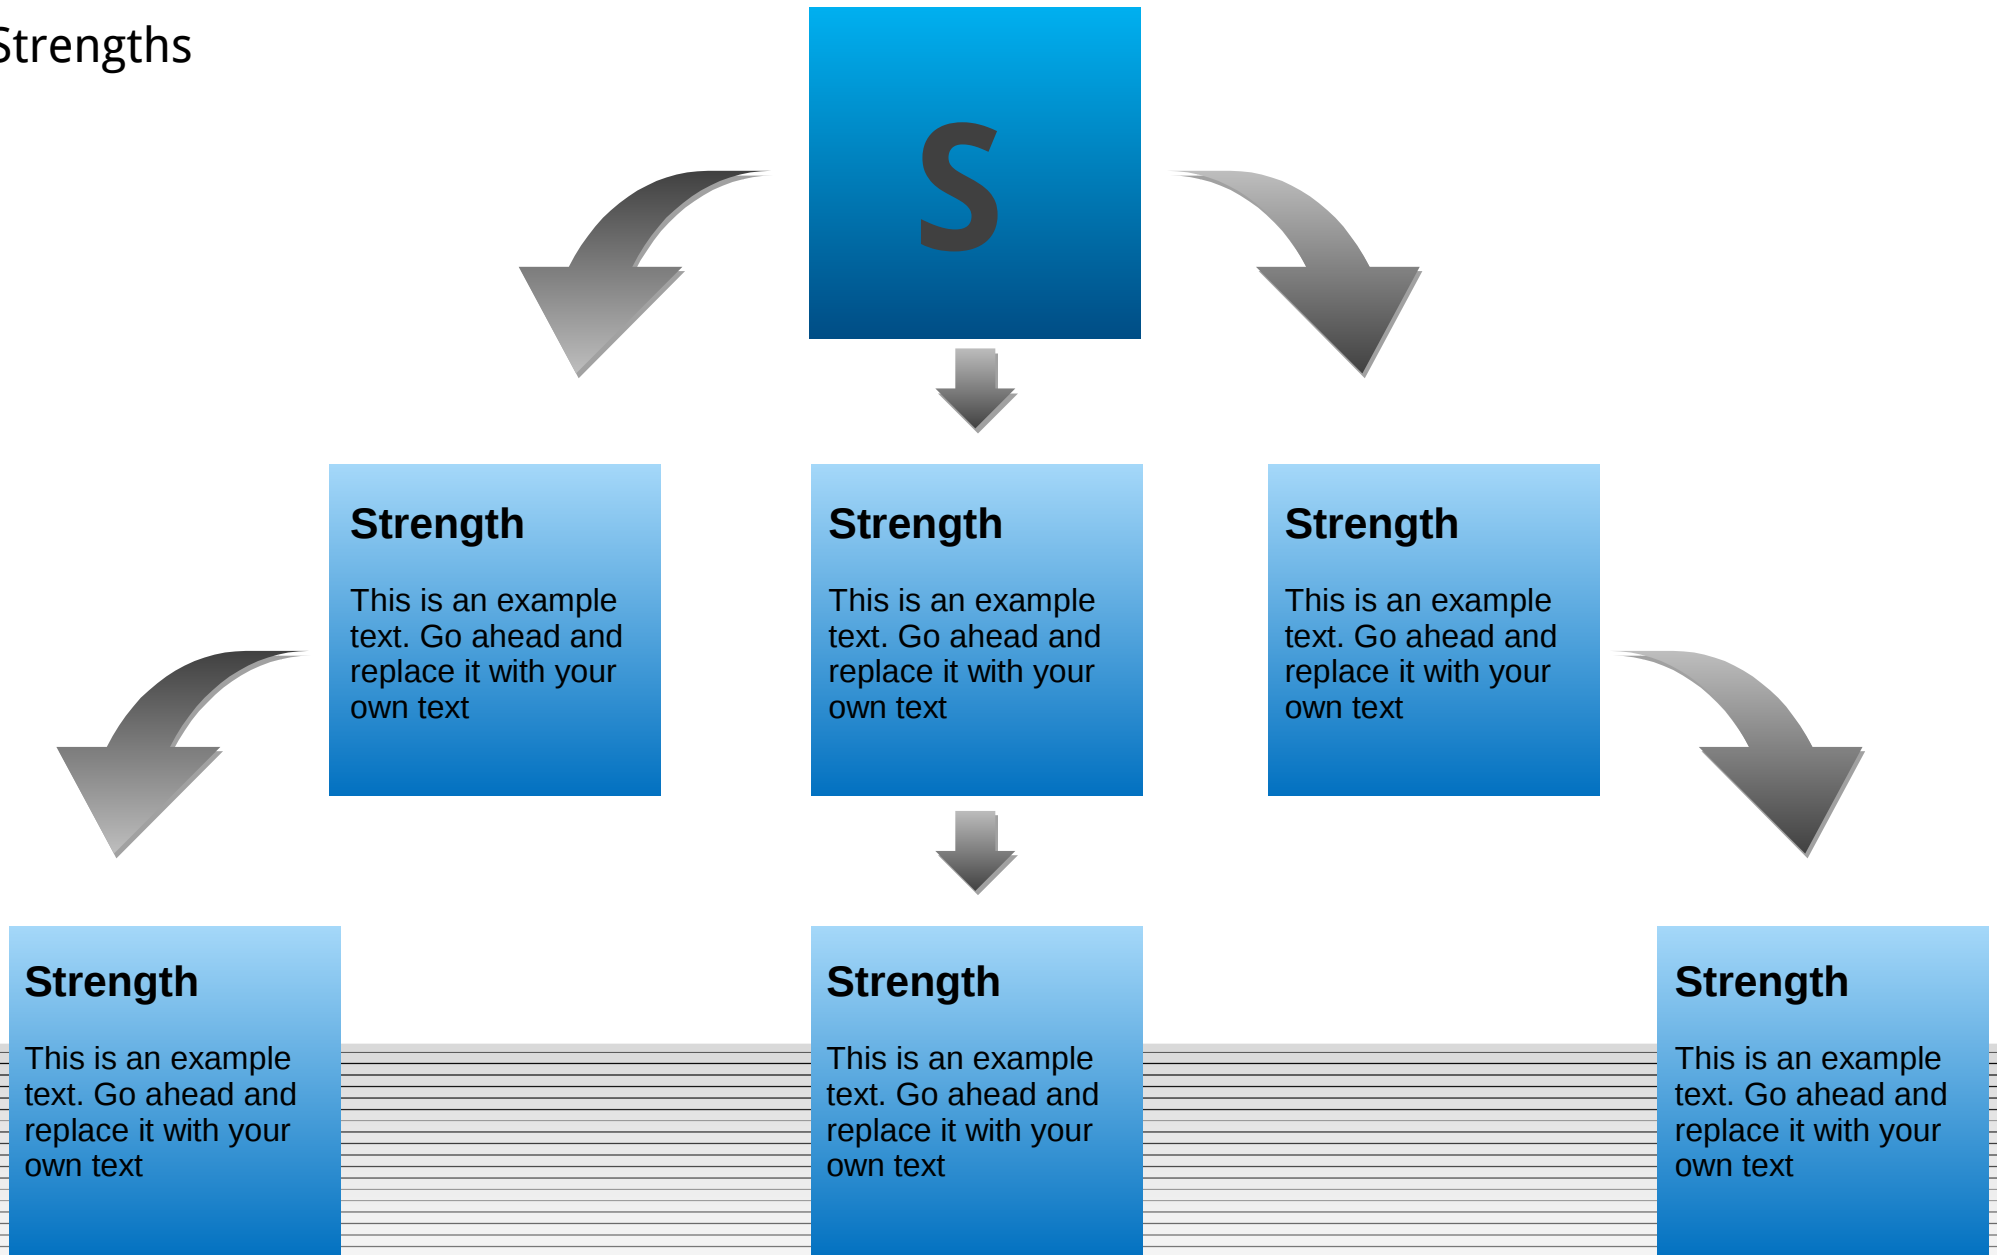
Strengths

S

Strength

This is an example text. Go ahead and replace it with your own text

Strength

This is an example text. Go ahead and replace it with your own text

Strength

This is an example text. Go ahead and replace it with your own text

Strength

This is an example text. Go ahead and replace it with your own text

Strength

This is an example text. Go ahead and replace it with your own text

Strength

This is an example text. Go ahead and replace it with your own text